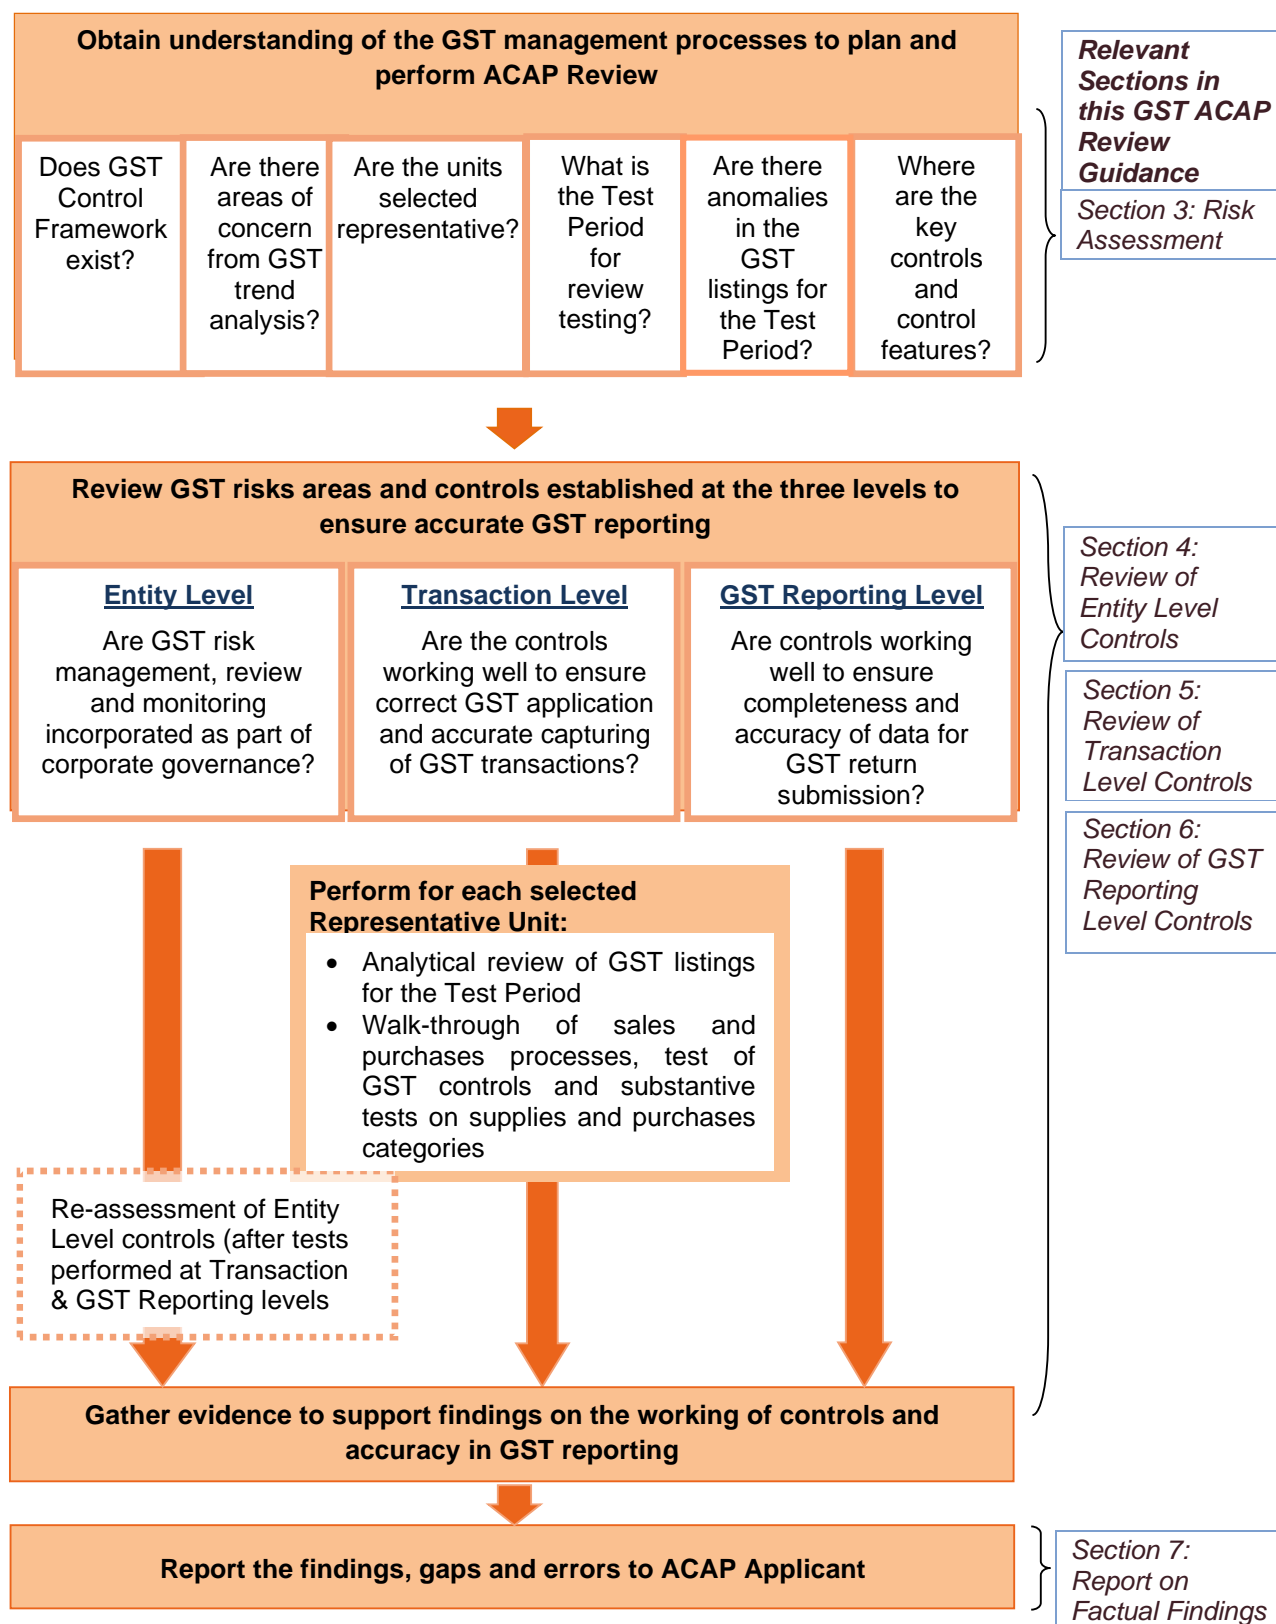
Obtain understanding of the GST management processes to plan and perform ACAP Review

Does GST Control Framework exist?

Are there areas of concern from GST trend analysis?

Are the units selected representative?

What is the Test Period for review testing?

Are there anomalies in the GST listings for the Test Period?

Where are the key controls and control features?

Relevant Sections in this GST ACAP Review Guidance

Section 3: Risk Assessment

Review GST risks areas and controls established at the three levels to ensure accurate GST reporting

Entity Level

Are GST risk management, review and monitoring incorporated as part of corporate governance?

Transaction Level

Are the controls working well to ensure correct GST application and accurate capturing of GST transactions?

GST Reporting Level

Are controls working well to ensure completeness and accuracy of data for GST return submission?

Section 4: Review of Entity Level Controls

Section 5: Review of Transaction Level Controls

Section 6: Review of GST Reporting Level Controls

Perform for each selected Representative Unit:

- Analytical review of GST listings for the Test Period
- Walk-through of sales and purchases processes, test of GST controls and substantive tests on supplies and purchases categories

Re-assessment of Entity Level controls (after tests performed at Transaction & GST Reporting levels

Gather evidence to support findings on the working of controls and accuracy in GST reporting

Report the findings, gaps and errors to ACAP Applicant

Section 7: Report on Factual Findings